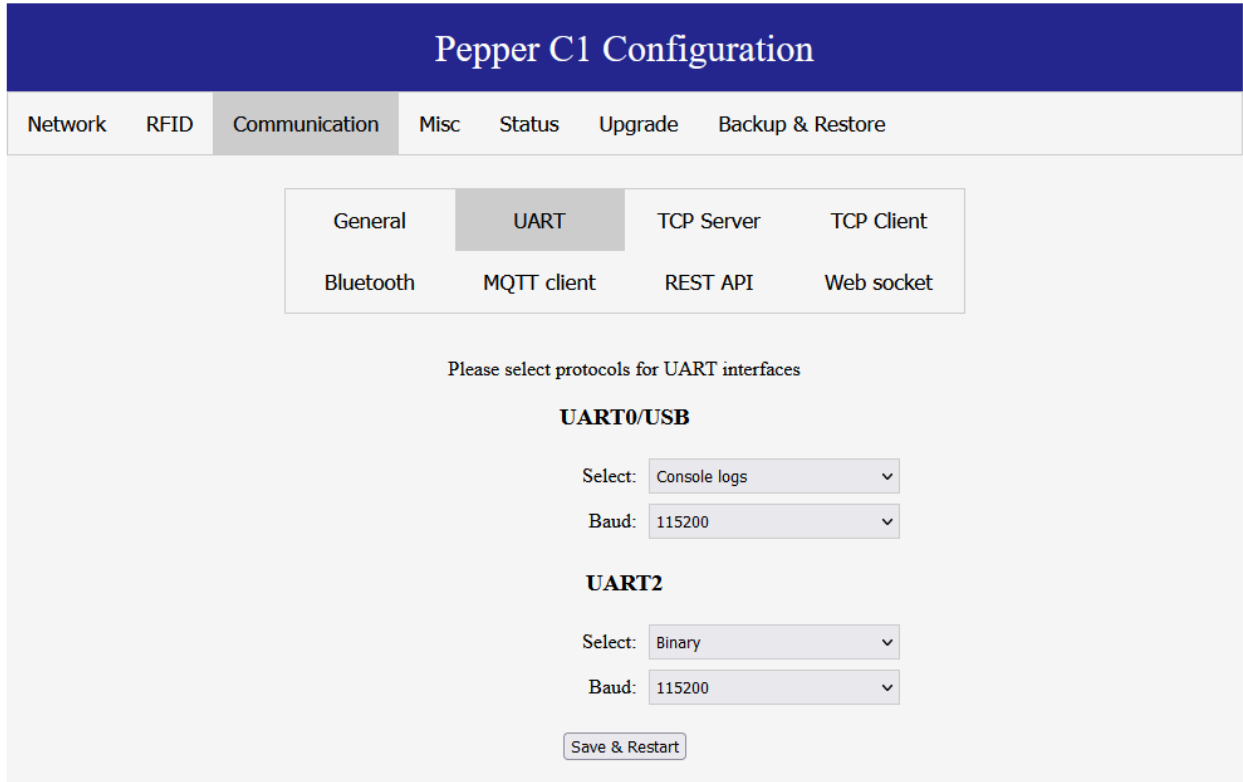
Pepper C1 Configuration

Network RFID Communication Misc Status Upgrade Backup & Restore

General UART TCP Server TCP Client
Bluetooth MQTT client REST API Web socket

Please select protocols for UART interfaces

UART0/USB

Select: Console logs

Baud: 115200

UART2

Select: Binary

Baud: 115200

Save & Restart